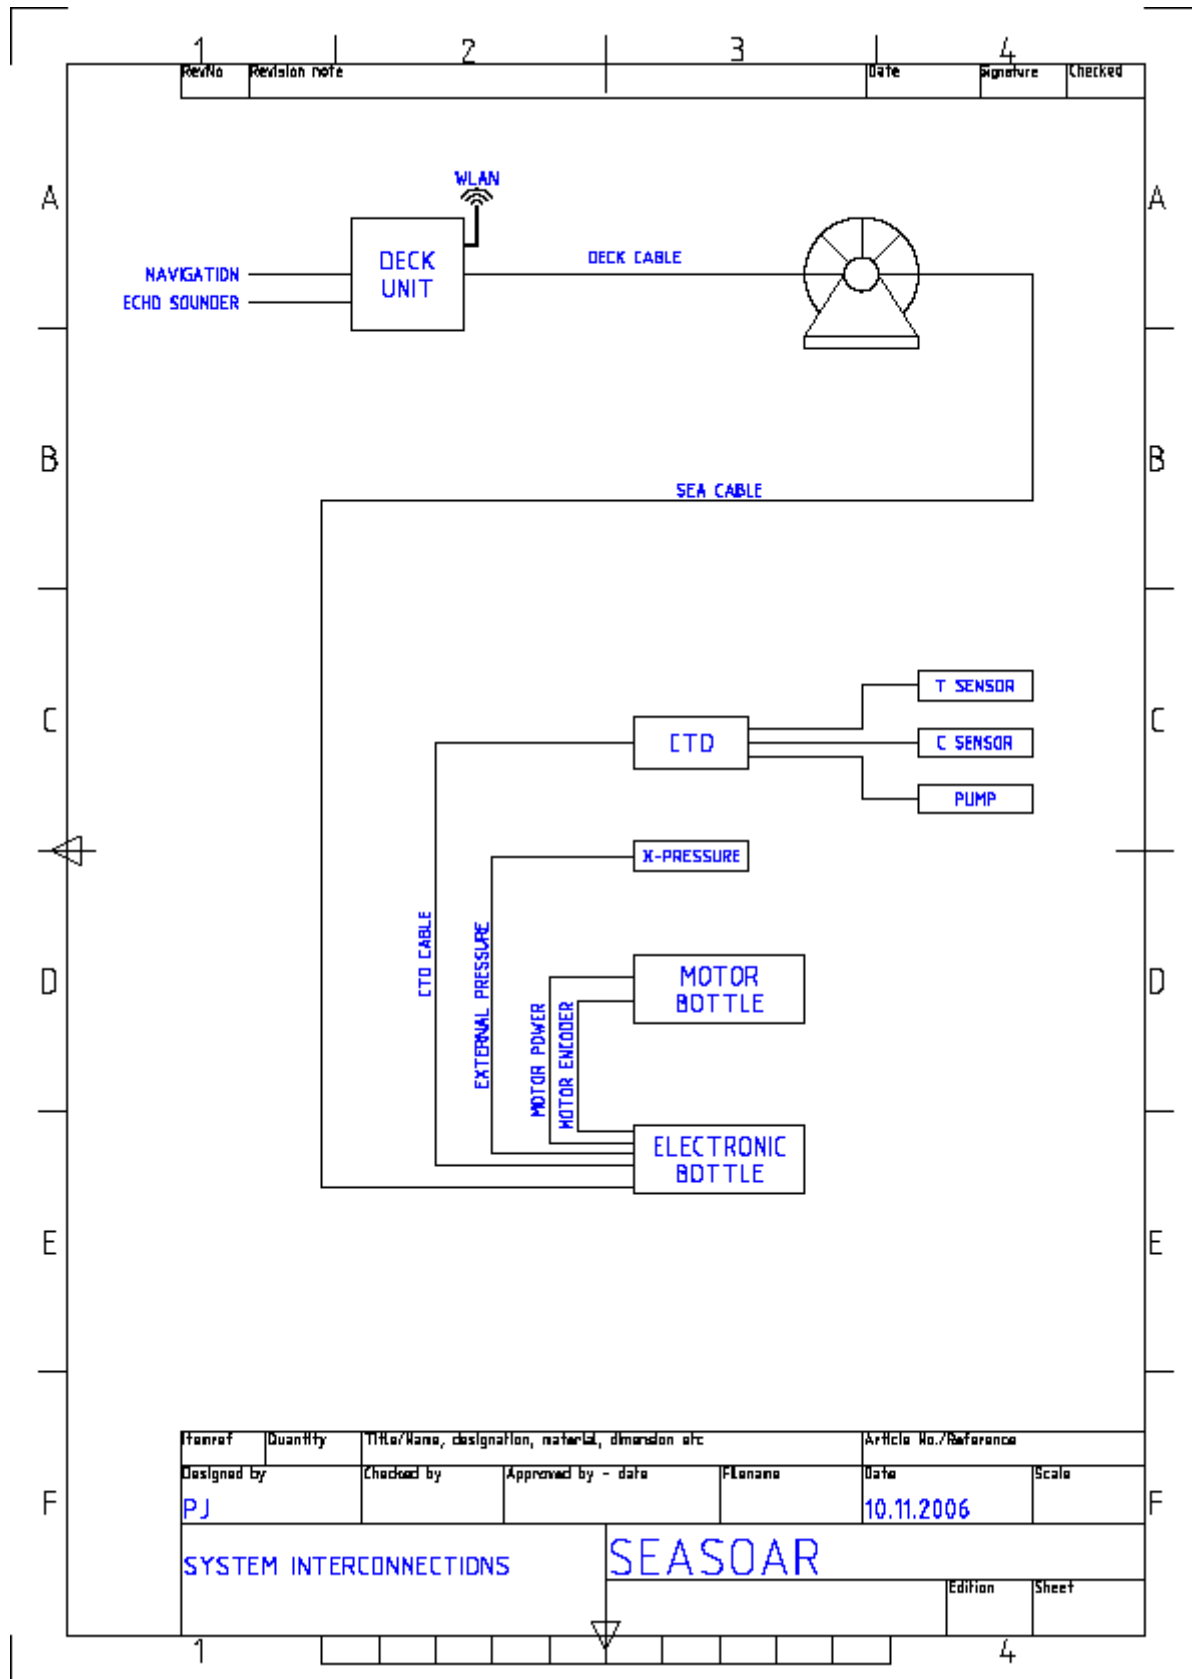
1 2 3 4

| RevNo | Revision note | Date | Signature | Checked |
|---|---|---|---|---|

A
B
C
D
E
F

WLAN

NAVIGATION
ECHO SOUNDER

DECK UNIT

DECK CABLE

SEA CABLE

T SENSOR
CTD
C SENSOR
PUMP

X-PRESSURE

CTD CABLE
EXTERNAL PRESSURE
MOTOR POWER
MOTOR ENCODER

MOTOR BOTTLE

ELECTRONIC BOTTLE

| Itemref | Quantity | Title/Name, designation, material, dimension etc | Article No./Reference |
|---|---|---|---|

| Designed by | Checked by | Approved by - date | Filename | Date | Scale |
|---|---|---|---|---|---|
| PJ | | | | 10.11.2006 | |

SYSTEM INTERCONNECTIONS

SEASOAR

Edition
Sheet

1 4